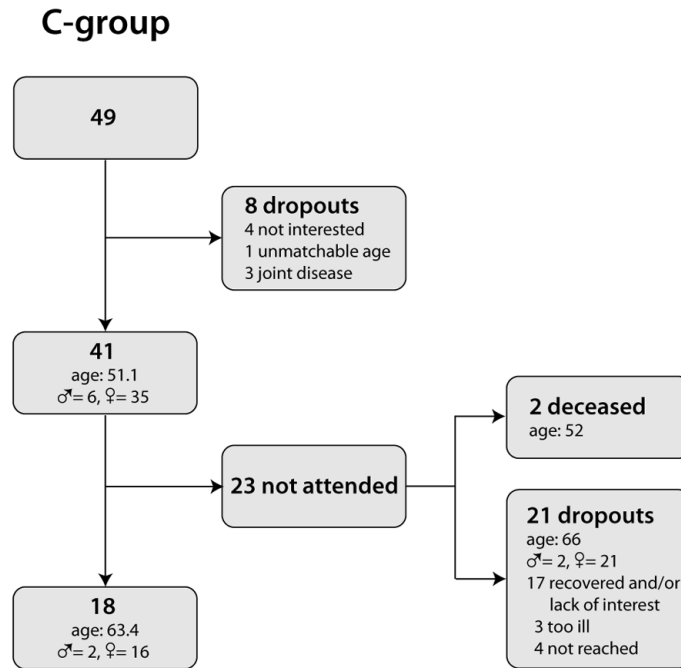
C-group

49

8 dropouts
4 not interested
1 unmatchable age
3 joint disease

41
age: 51.1
♂= 6, ♀= 35

23 not attended

2 deceased
age: 52

21 dropouts
age: 66
♂= 2, ♀= 21
17 recovered and/or lack of interest
3 too ill
4 not reached

18
age: 63.4
♂= 2, ♀= 16